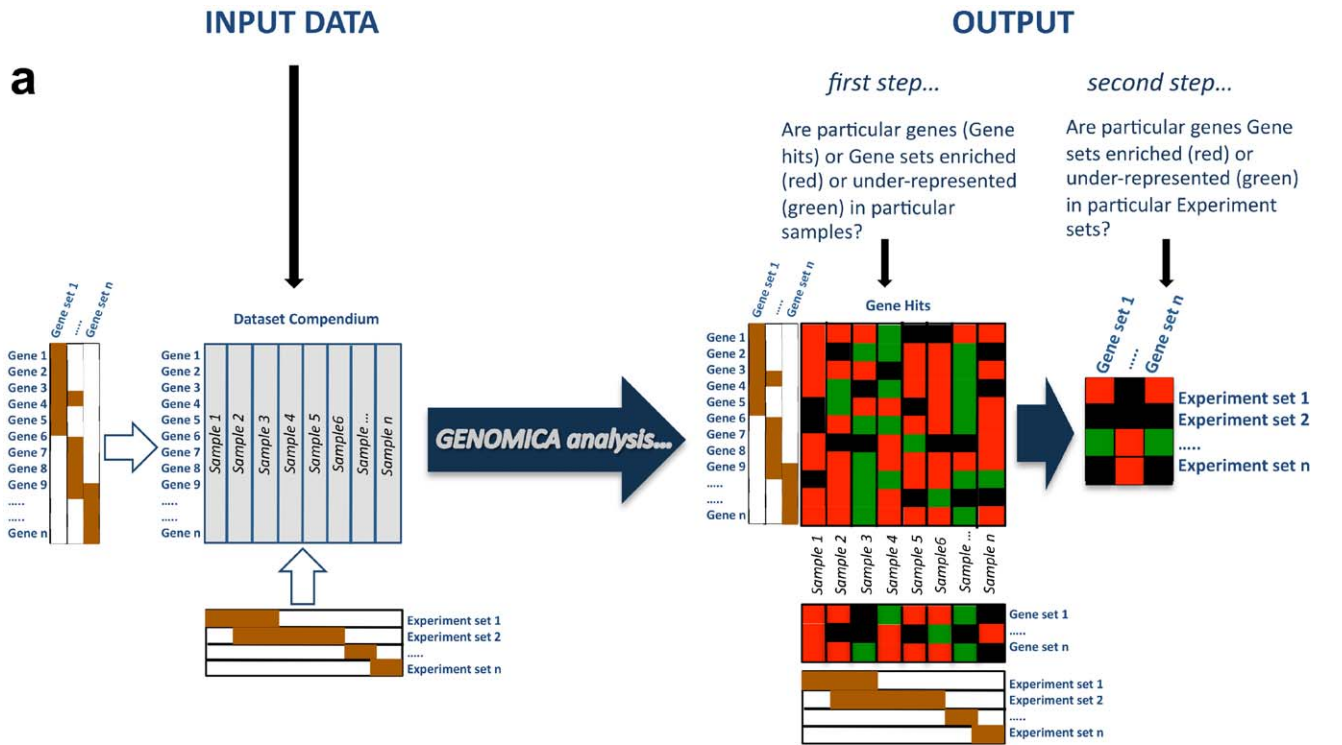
INPUT DATA

OUTPUT

a

first step...

Are particular genes (Gene hits) or Gene sets enriched (red) or under-represented (green) in particular samples?

second step...

Are particular genes Gene sets enriched (red) or under-represented (green) in particular Experiment sets?

Gene set 1
.....
Gene set n

Gene 1
Gene 2
Gene 3
Gene 4
Gene 5
Gene 6
Gene 7
Gene 8
Gene 9
.....
.....
Gene n

Dataset Compendium

Gene 1
Gene 2
Gene 3
Gene 4
Gene 5
Gene 6
Gene 7
Gene 8
Gene 9
.....
.....
Gene n

Sample 1
Sample 2
Sample 3
Sample 4
Sample 5
Sample6
Sample ...
Sample n

Experiment set 1
Experiment set 2
.....
Experiment set n

GENOMICA analysis...

Gene set 1
.....
Gene set n

Gene Hits

Gene 1
Gene 2
Gene 3
Gene 4
Gene 5
Gene 6
Gene 7
Gene 8
Gene 9
.....
.....
Gene n

Sample 1
Sample 2
Sample 3
Sample 4
Sample 5
Sample6
Sample ...
Sample n

Gene set 1
.....
Gene set n

Experiment set 1
Experiment set 2
.....
Experiment set n

Gene set 1
.....
Gene set n

Experiment set 1
Experiment set 2
.....
Experiment set n